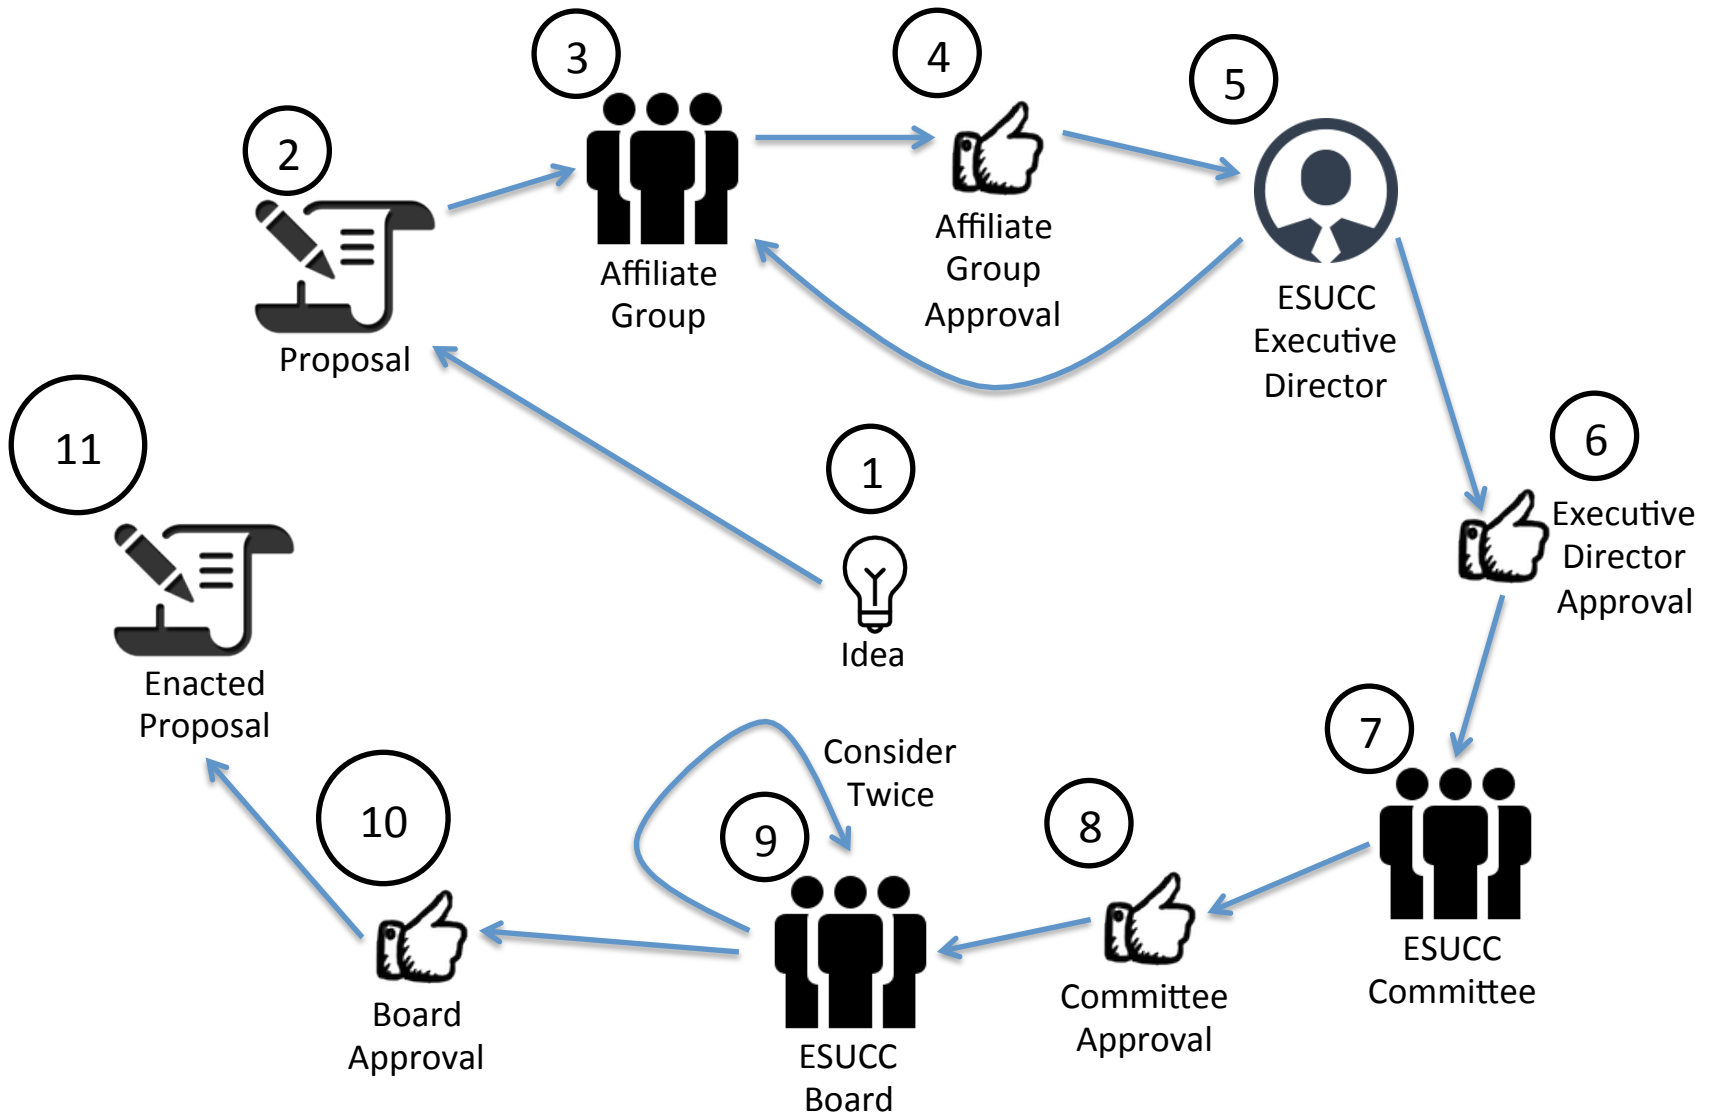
1
Idea

2
Proposal

3
Affiliate Group

4
Affiliate Group Approval

5
ESUCC Executive Director

6
Executive Director Approval

7
ESUCC Committee

8
Committee Approval

9
ESUCC Board

Consider Twice

10
Board Approval

11
Enacted Proposal